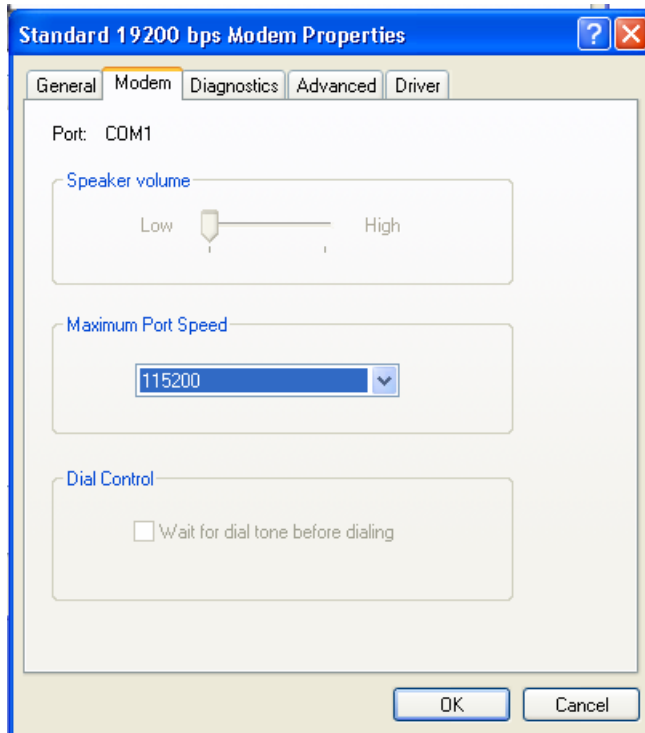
Standard 19200 bps Modem Properties

?

General
Modem
Diagnostics
Advanced
Driver

Port: COM1

Speaker volume

Low High

Maximum Port Speed

115200

Dial Control

Wait for dial tone before dialing

OK
Cancel